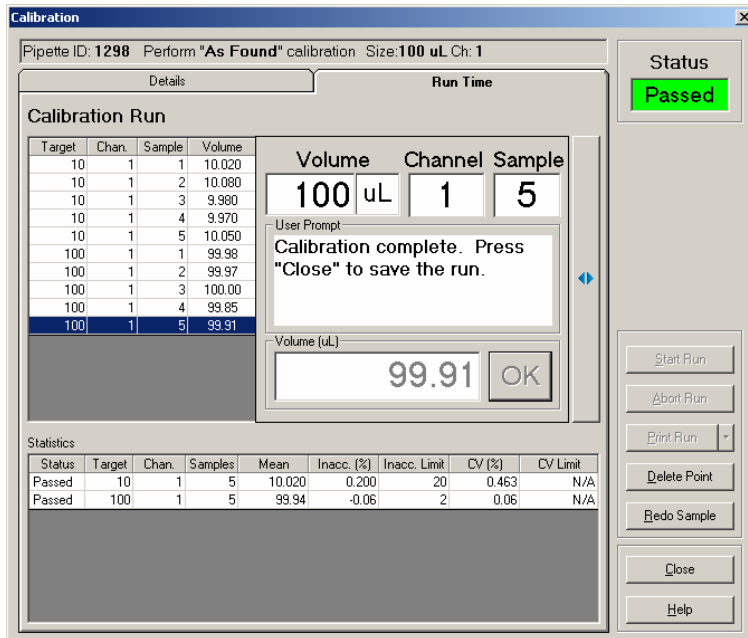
Calibration

Pipette ID: 1298 Perform "As Found" calibration Size:100 uL Ch: 1

Status
Passed

Details | Run Time

Calibration Run

| Target | Chan. | Sample | Volume |
|---|---|---|---|
| 10 | 1 | 1 | 10.020 |
| 10 | 1 | 2 | 10.080 |
| 10 | 1 | 3 | 9.980 |
| 10 | 1 | 4 | 9.970 |
| 10 | 1 | 5 | 10.050 |
| 100 | 1 | 1 | 99.98 |
| 100 | 1 | 2 | 99.97 |
| 100 | 1 | 3 | 100.00 |
| 100 | 1 | 4 | 99.85 |
| 100 | 1 | 5 | 99.91 |

Volume Channel Sample
100 uL 1 5

User Prompt
Calibration complete. Press "Close" to save the run.

Volume (uL)
99.91 OK

Start Run
Abort Run
Print Run
Delete Point
Redo Sample

Statistics

| Status | Target | Chan. | Samples | Mean | Inacc. (%) | Inacc. Limit | CV (%) | CV Limit |
|---|---|---|---|---|---|---|---|---|
| Passed | 10 | 1 | 5 | 10.020 | 0.200 | 20 | 0.463 | N/A |
| Passed | 100 | 1 | 5 | 99.94 | -0.06 | 2 | 0.06 | N/A |

Close
Help